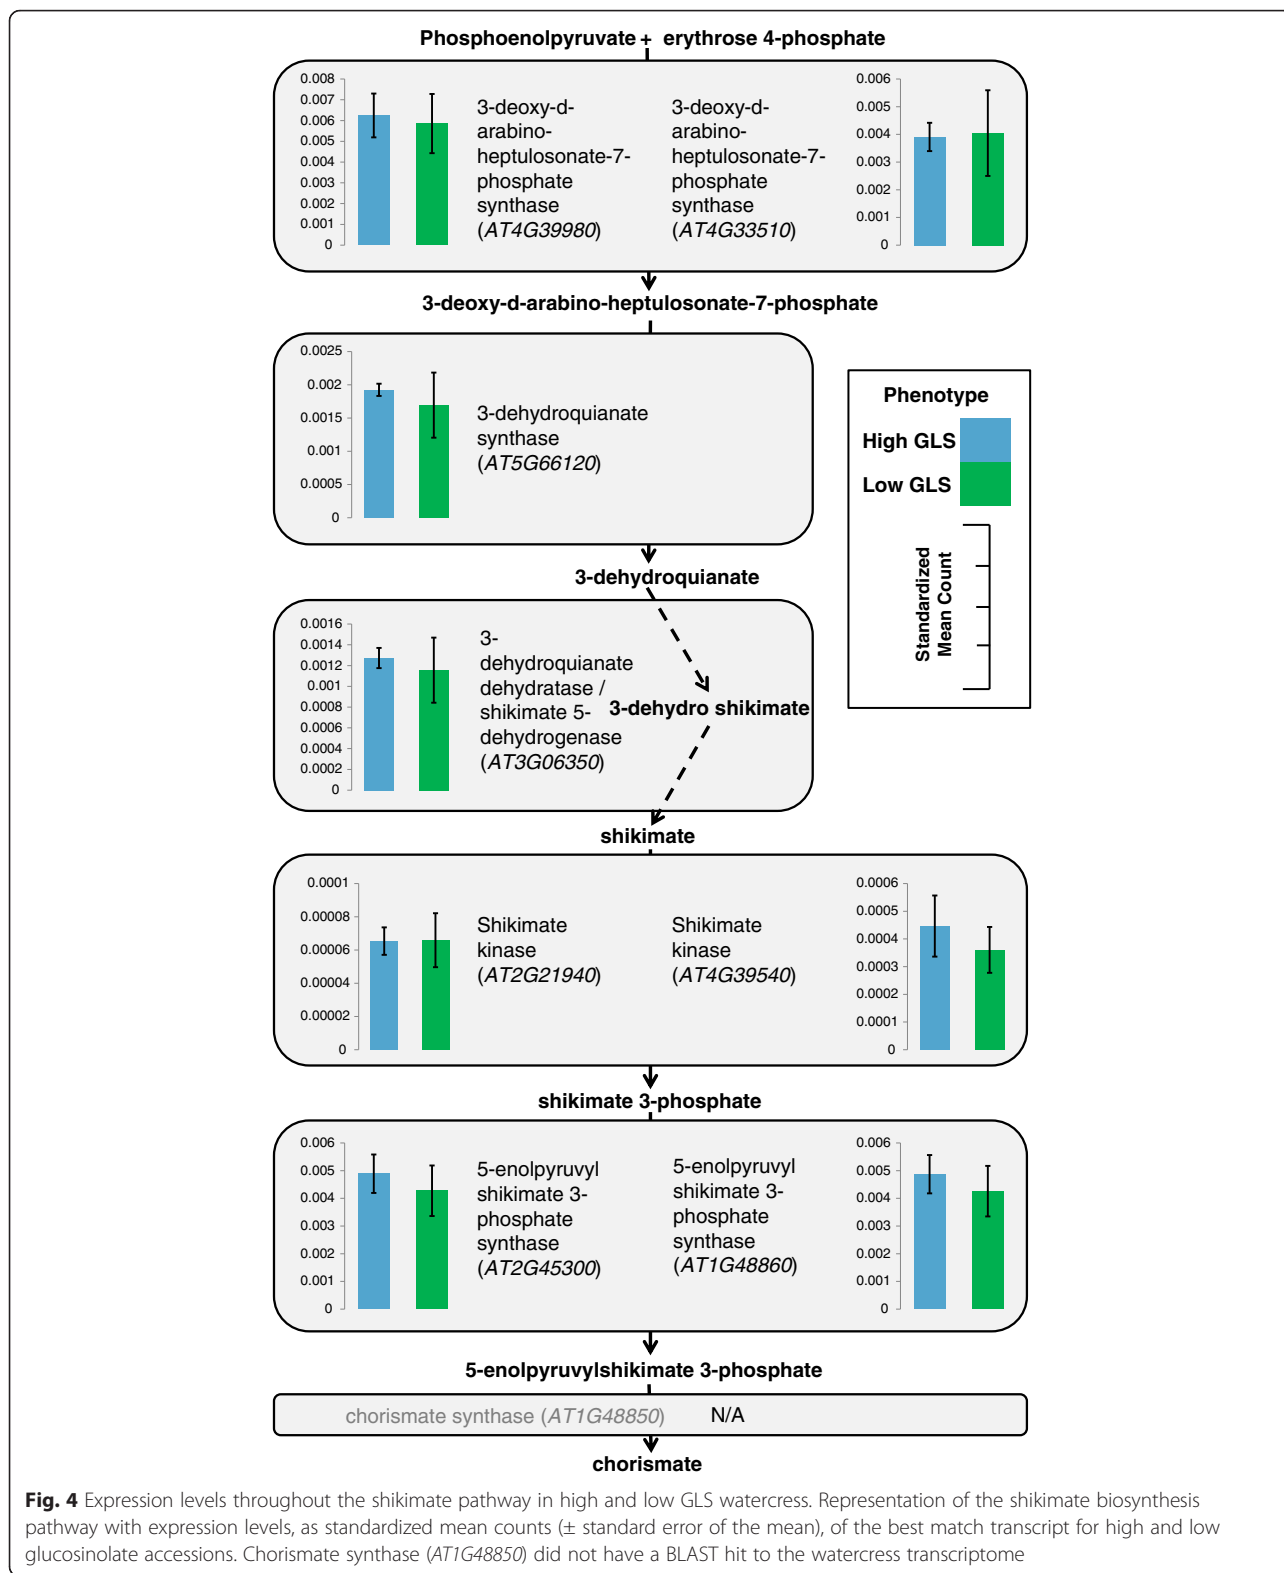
Phosphoenolpyruvate + erythrose 4-phosphate

0.008
0.007
0.006
0.005
0.004
0.003
0.002
0.001
0

3-deoxy-d-arabino-heptulosonate-7-phosphate synthase (*AT4G39980*)

3-deoxy-d-arabino-heptulosonate-7-phosphate synthase (*AT4G33510*)

0.006
0.005
0.004
0.003
0.002
0.001
0

3-deoxy-d-arabino-heptulosonate-7-phosphate

0.0025
0.002
0.0015
0.001
0.0005
0

3-dehydroquianate synthase (*AT5G66120*)

Phenotype
High GLS
Low GLS

Standardized Mean Count

3-dehydroquianate

0.0016
0.0014
0.0012
0.001
0.0008
0.0006
0.0004
0.0002
0

3-dehydroquianate dehydratase / shikimate 5-dehydrogenase (*AT3G06350*)

3-dehydro shikimate

shikimate

0.0001
0.00008
0.00006
0.00004
0.00002
0

Shikimate kinase (*AT2G21940*)

Shikimate kinase (*AT4G39540*)

0.0006
0.0005
0.0004
0.0003
0.0002
0.0001
0

shikimate 3-phosphate

0.006
0.005
0.004
0.003
0.002
0.001
0

5-enolpyruvyl shikimate 3-phosphate synthase (*AT2G45300*)

5-enolpyruvyl shikimate 3-phosphate synthase (*AT1G48860*)

0.006
0.005
0.004
0.003
0.002
0.001
0

5-enolpyruvylshikimate 3-phosphate

chorismate synthase (*AT1G48850*) N/A

chorismate

**Fig. 4** Expression levels throughout the shikimate pathway in high and low GLS watercress. Representation of the shikimate biosynthesis pathway with expression levels, as standardized mean counts (± standard error of the mean), of the best match transcript for high and low glucosinolate accessions. Chorismate synthase (*AT1G48850*) did not have a BLAST hit to the watercress transcriptome